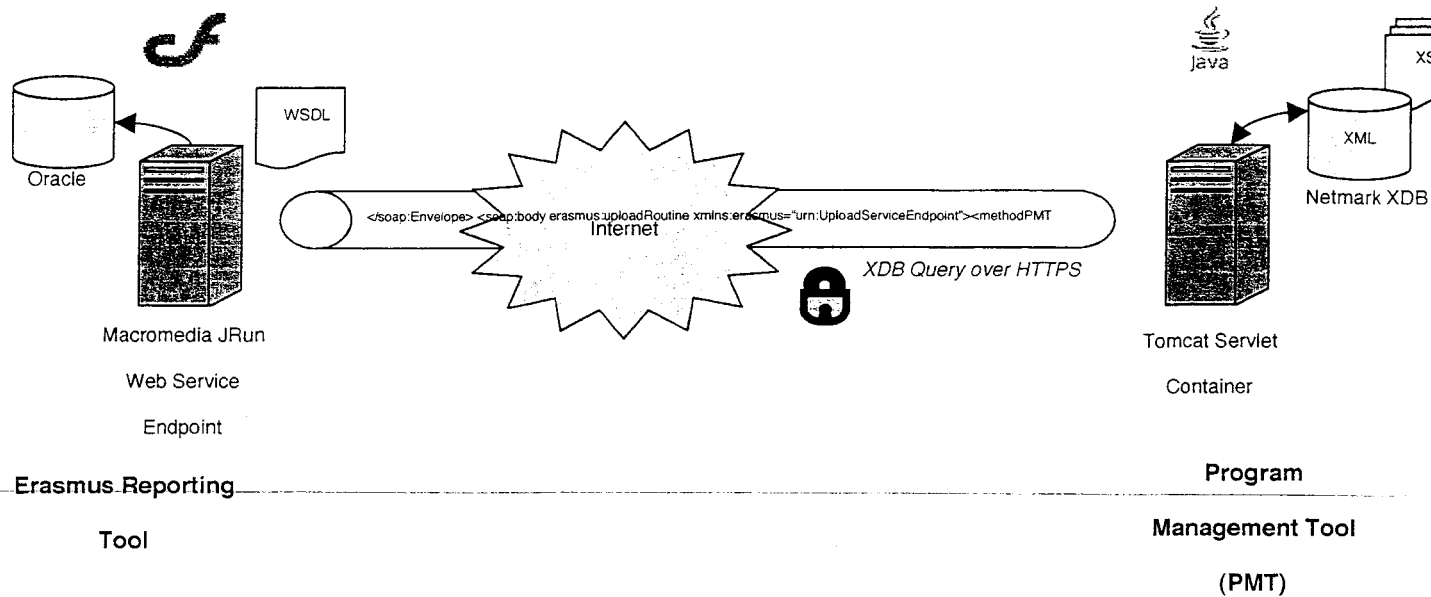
Java

XS

WSDL

Oracle

XML

Netmark XDB

</soap:Envelope> <soap:body erasmus:uploadRoutine xmlns:erasmus="urn:UploadServiceEndpoint"><methodPMT

Internet

XDB Query over HTTPS

Macromedia JRun

Web Service

Endpoint

Tomcat Servlet

Container

Erasmus Reporting

Tool

Program

Management Tool

(PMT)